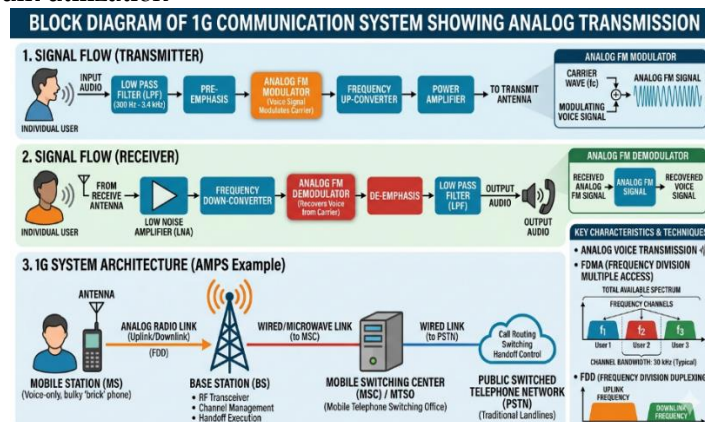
BLOCK DIAGRAM OF 1G COMMUNICATION SYSTEM SHOWING ANALOG TRANSMISSION

1. SIGNAL FLOW (TRANSMITTER)

INPUT AUDIO

INDIVIDUAL USER

LOW PASS FILTER (LPF) (300 Hz - 3.4 kHz)

PRE-EMPHASIS

ANALOG FM MODULATOR (Voice Signal Modulates Carrier)

FREQUENCY UP-CONVERTER

POWER AMPLIFIER

TO TRANSMIT ANTENNA

ANALOG FM MODULATOR

CARRIER WAVE (fc)

ANALOG FM SIGNAL

MODULATING VOICE SIGNAL

2. SIGNAL FLOW (RECEIVER)

FROM RECEIVE ANTENNA

INDIVIDUAL USER

LOW NOISE AMPLIFIER (LNA)

FREQUENCY DOWN-CONVERTER

ANALOG FM DEMODULATOR (Recovers Voice from Carrier)

DE-EMPHASIS

LOW PASS FILTER (LPF)

OUTPUT AUDIO

OUTPUT AUDIO

ANALOG FM DEMODULATOR

RECEIVED ANALOG FM SIGNAL

ANALOG FM SIGNAL

RECOVERED VOICE SIGNAL

KEY CHARACTERISTICS & TECHNIQUES

• ANALOG VOICE TRANSMISSION

• FDMA (FREQUENCY DIVISION MULTIPLE ACCESS)

TOTAL AVAILABLE SPECTRUM

FREQUENCY CHANNELS

$f_1$ $f_2$ $f_3$

User 1 User 2 User 3

CHANNEL BANDWIDTH: 30 kHz (Typical)

• FDD (FREQUENCY DIVISION DUPLEXING)

UPLINK FREQUENCY

DOWNLINK FREQUENCY

3. 1G SYSTEM ARCHITECTURE (AMPS Example)

ANTENNA

ANALOG RADIO LINK (Uplink/Downlink)

(FDD)

MOBILE STATION (MS) (Voice-only, bulky 'brick' phone)

WIRED/MICROWAVE LINK (to MSC)

BASE STATION (BS)
• RF Transceiver
• Channel Management
• Handoff Execution

MOBILE SWITCHING CENTER (MSC) / MTSO (Mobile Telephone Switching Office)

WIRED LINK (to PSTN)

Call Routing Switching Handoff Control

PUBLIC SWITCHED TELEPHONE NETWORK (PSTN) (Traditional Landlines)